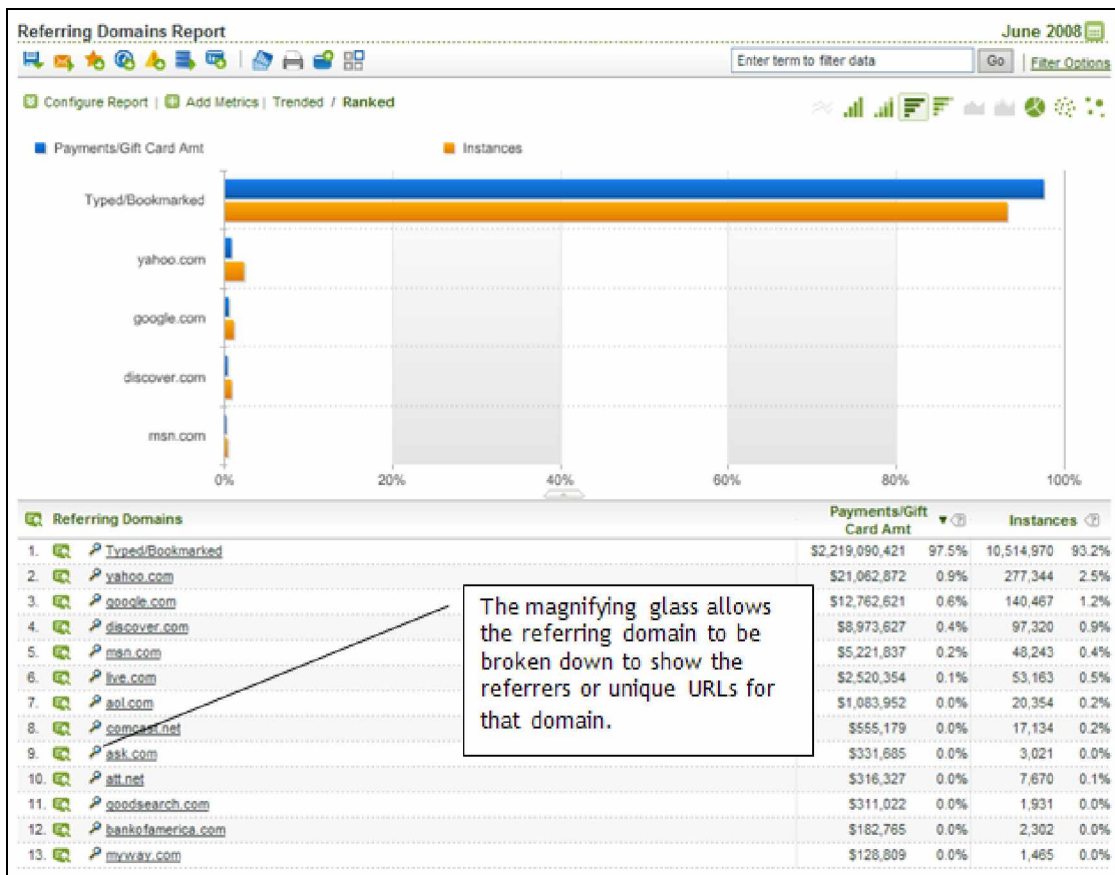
Referring Domains Report

June 2008

Enter term to filter data

Go

Filter Options

Configure Report | Add Metrics | Trended / Ranked

Payments/Gift Card Amt

Instances

Typed/Bookmarked

yahoo.com

google.com

discover.com

msn.com

0%

20%

40%

60%

80%

100%

| | Referring Domains | Payments/Gift Card Amt | | Instances | |
|---|---|---|---|---|---|
| 1. | Typed/Bookmarked | $2,219,090,421 | 97.5% | 10,514,970 | 93.2% |
| 2. | yahoo.com | $21,062,872 | 0.9% | 277,344 | 2.5% |
| 3. | google.com | $12,762,621 | 0.6% | 140,467 | 1.2% |
| 4. | discover.com | $8,973,627 | 0.4% | 97,320 | 0.9% |
| 5. | msn.com | $5,221,837 | 0.2% | 48,243 | 0.4% |
| 6. | live.com | $2,520,354 | 0.1% | 53,163 | 0.5% |
| 7. | aol.com | $1,083,952 | 0.0% | 20,354 | 0.2% |
| 8. | comcast.net | $555,179 | 0.0% | 17,134 | 0.2% |
| 9. | ask.com | $331,685 | 0.0% | 3,021 | 0.0% |
| 10. | att.net | $316,327 | 0.0% | 7,670 | 0.1% |
| 11. | goodsearch.com | $311,022 | 0.0% | 1,931 | 0.0% |
| 12. | bankofamerica.com | $182,765 | 0.0% | 2,302 | 0.0% |
| 13. | myway.com | $128,809 | 0.0% | 1,465 | 0.0% |

The magnifying glass allows the referring domain to be broken down to show the referrers or unique URLs for that domain.